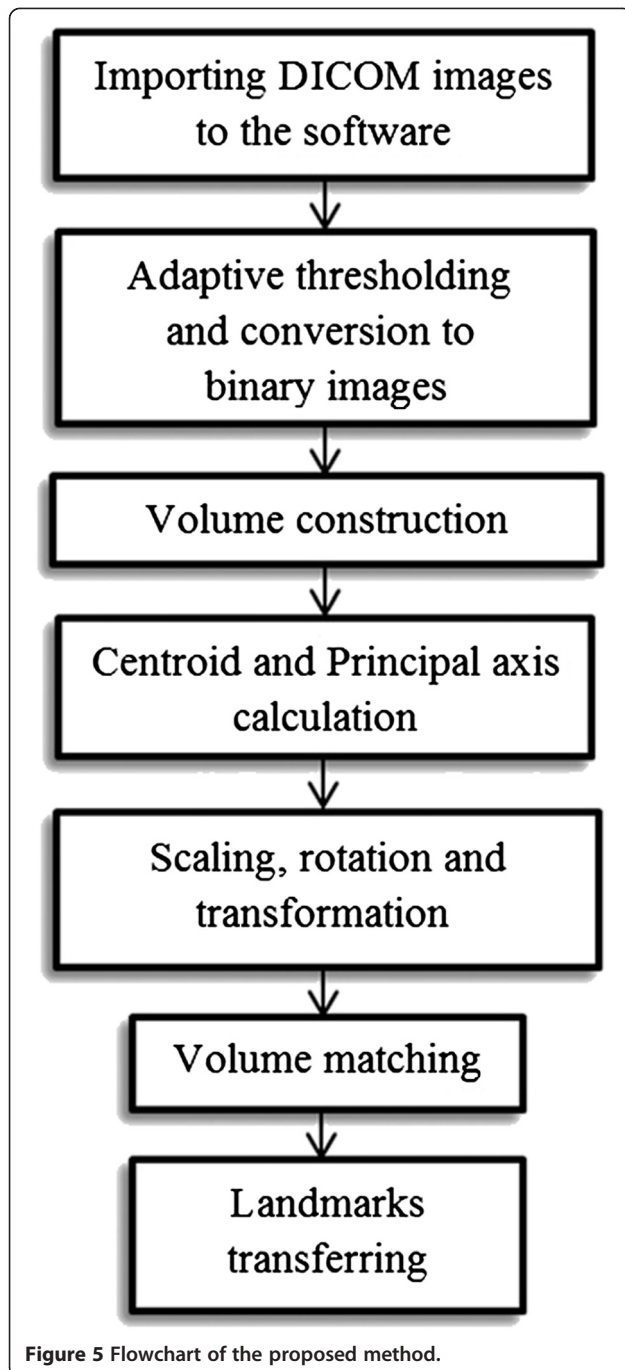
Importing DICOM images to the software

Adaptive thresholding and conversion to binary images

Volume construction

Centroid and Principal axis calculation

Scaling, rotation and transformation

Volume matching

Landmarks transferring

Figure 5 Flowchart of the proposed method.